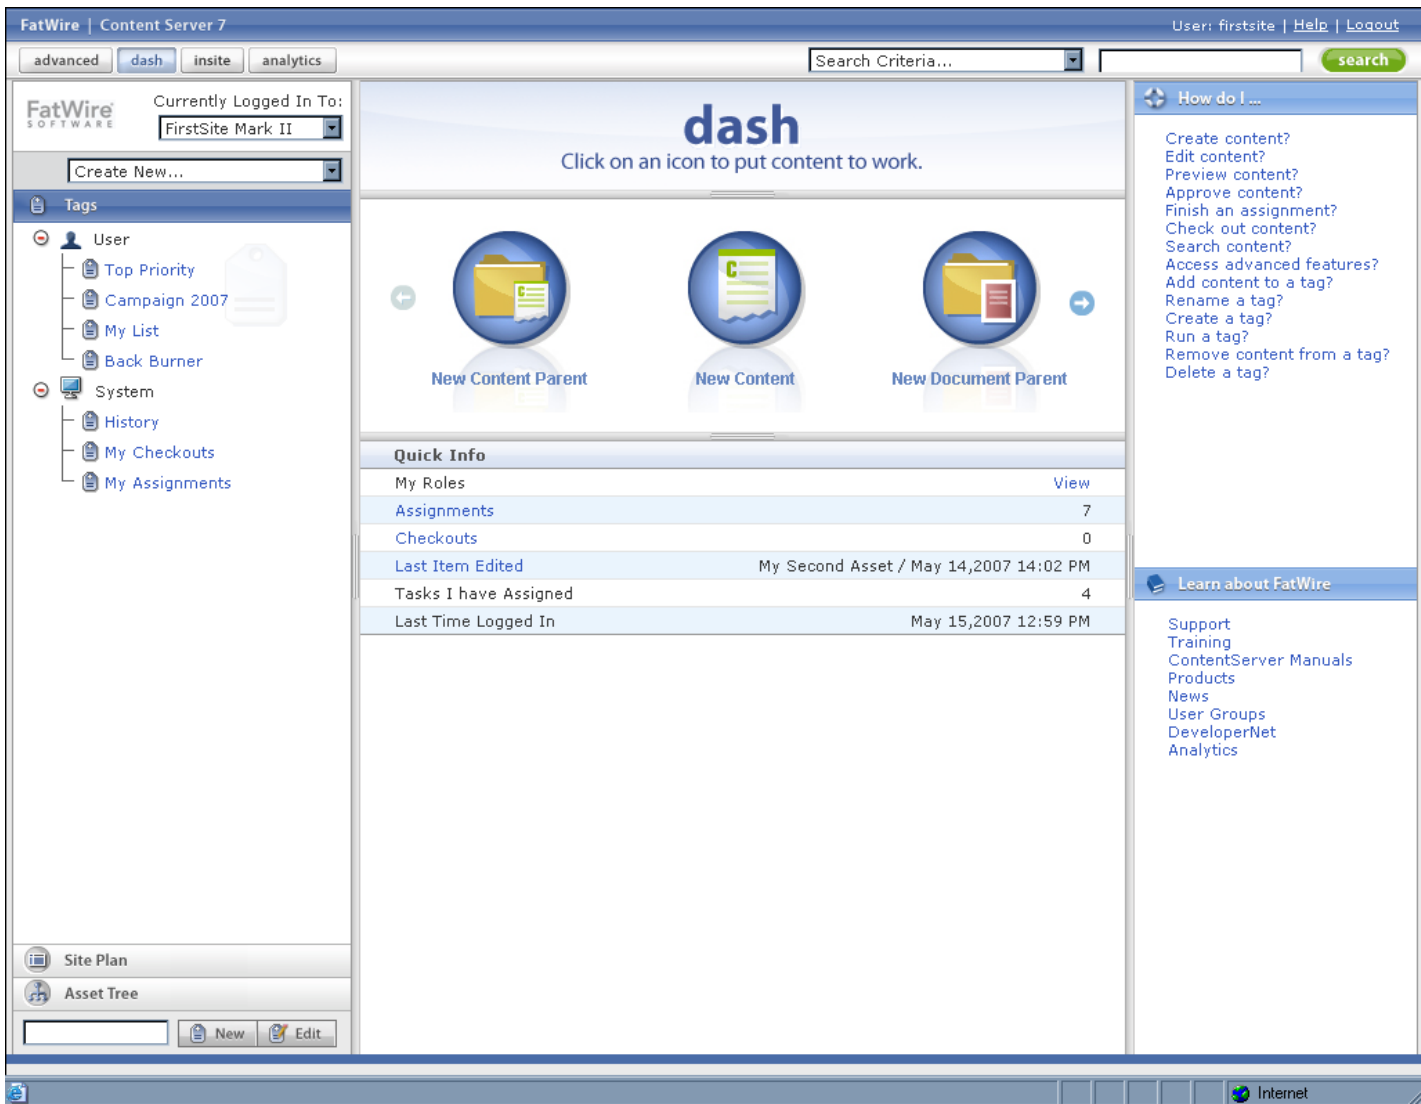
FatWire | Content Server 7

User: firstsite | Help | Logout

advanced | dash | insite | analytics

Search Criteria...

search

FatWire SOFTWARE

Currently Logged In To:

FirstSite Mark II

Create New...

Tags

User
Top Priority
Campaign 2007
My List
Back Burner
System
History
My Checkouts
My Assignments

Site Plan

Asset Tree

New | Edit

dash

Click on an icon to put content to work.

New Content Parent

New Content

New Document Parent

| Quick Info | |
|---|---|
| My Roles | View |
| Assignments | 7 |
| Checkouts | 0 |
| Last Item Edited | My Second Asset / May 14,2007 14:02 PM |
| Tasks I have Assigned | 4 |
| Last Time Logged In | May 15,2007 12:59 PM |

How do I ...

Create content?
Edit content?
Preview content?
Approve content?
Finish an assignment?
Check out content?
Search content?
Access advanced features?
Add content to a tag?
Rename a tag?
Create a tag?
Run a tag?
Remove content from a tag?
Delete a tag?

Learn about FatWire

Support
Training
ContentServer Manuals
Products
News
User Groups
DeveloperNet
Analytics

Internet